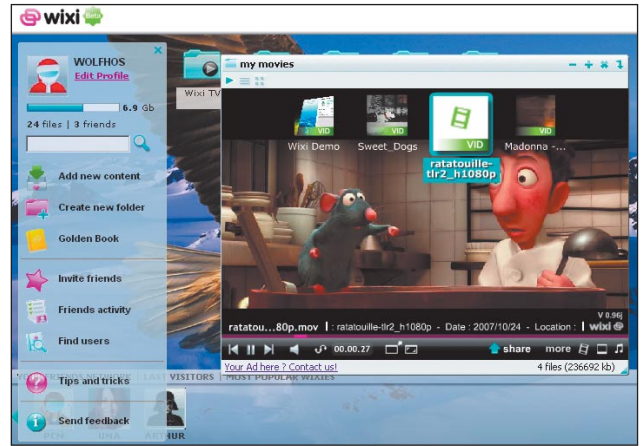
wixi beta

×

WOLFHOS
Edit Profile

6.9 Gb

24 files | 3 friends

Add new content

Create new folder

Golden Book

Invite friends

Friends activity

Find users

Tips and tricks

Send feedback

Wixi TV

my movies

VID
Wixi Demo

VID
Sweet_Dogs

VID
ratatouille-tlr2_h1080p

VID
Madonna -...

V 0.96j

ratatou...80p.mov | ratatouille-tlr2_h1080p - Date : 2007/10/24 - Location : | wixi

00.00.27

share

more

Your Ad here ? Contact us!

4 files (236692 kb)

LAST VISITORS

MOST POPULAR WIXIES

PCH

UNA

ARTHUR